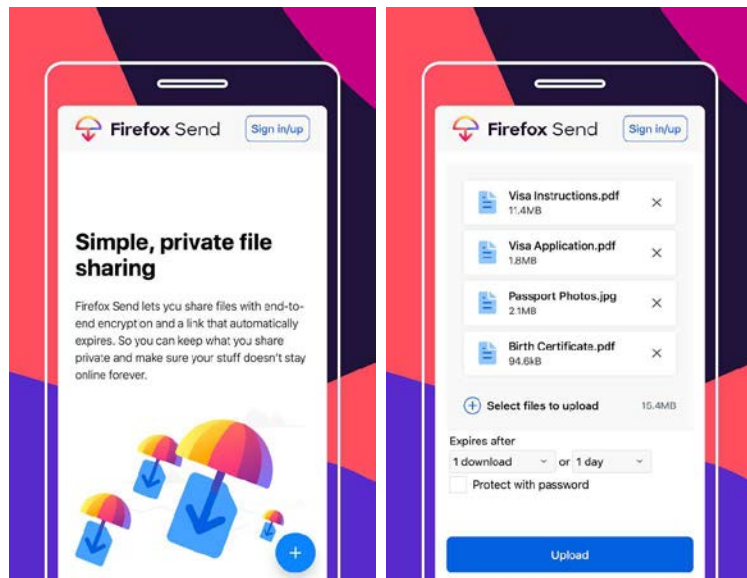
Firefox Send
Sign in/up

Simple, private file sharing

Firefox Send lets you share files with end-to-end encryption and a link that automatically expires. So you can keep what you share private and make sure your stuff doesn't stay online forever.

+

Firefox Send
Sign in/up

Visa Instructions.pdf
11.4MB
×

Visa Application.pdf
1.8MB
×

Passport Photos.jpg
2.1MB
×

Birth Certificate.pdf
94.6kB
×

+ Select files to upload
15.4MB

Expires after
1 download or 1 day
Protect with password

Upload